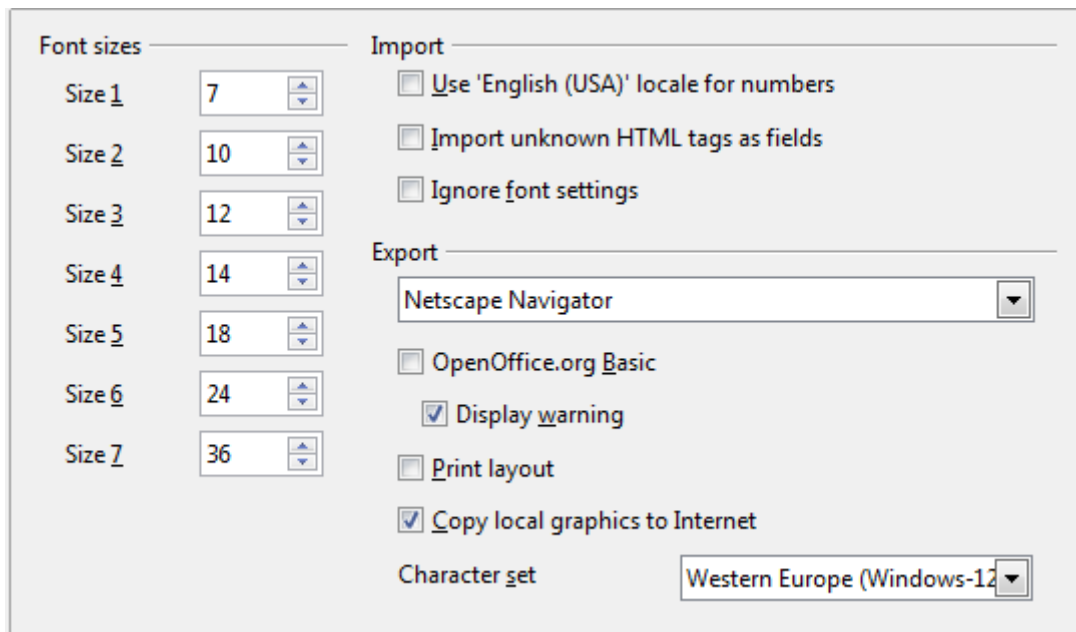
Font sizes

Size 1 7

Size 2 10

Size 3 12

Size 4 14

Size 5 18

Size 6 24

Size 7 36

Import

Use 'English (USA)' locale for numbers

Import unknown HTML tags as fields

Ignore font settings

Export

Netscape Navigator

OpenOffice.org Basic

Display warning

Print layout

Copy local graphics to Internet

Character set

Western Europe (Windows-12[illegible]